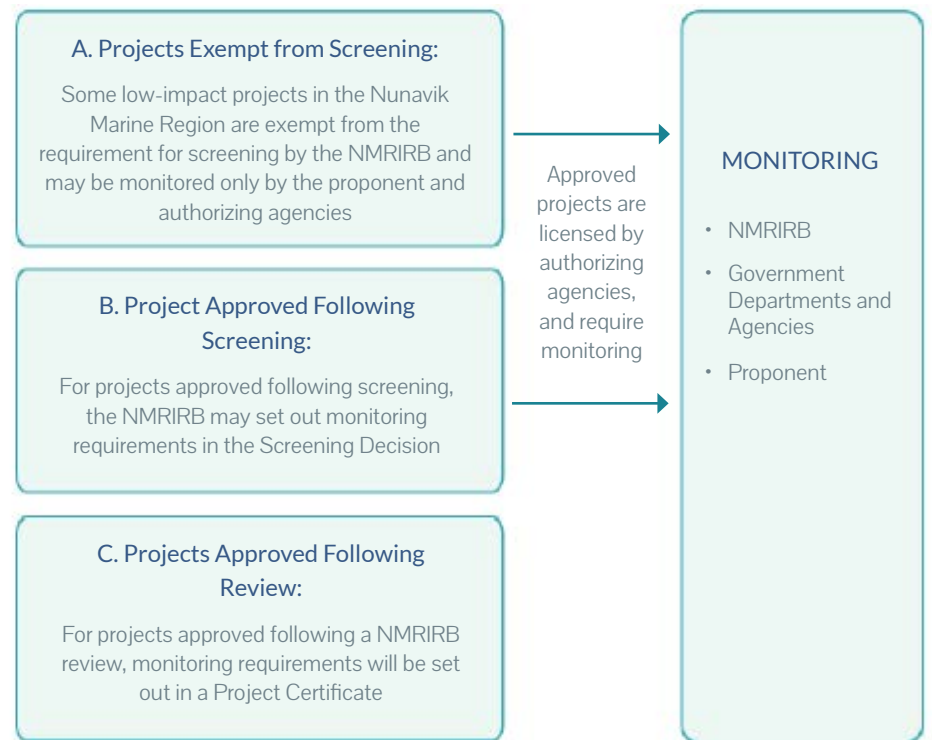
A. Projects Exempt from Screening:

Some low-impact projects in the Nunavik Marine Region are exempt from the requirement for screening by the NMRIRB and may be monitored only by the proponent and authorizing agencies

B. Project Approved Following Screening:

For projects approved following screening, the NMRIRB may set out monitoring requirements in the Screening Decision

C. Projects Approved Following Review:

For projects approved following a NMRIRB review, monitoring requirements will be set out in a Project Certificate

Approved projects are licensed by authorizing agencies, and require monitoring

MONITORING

• NMRIRB
• Government Departments and Agencies
• Proponent